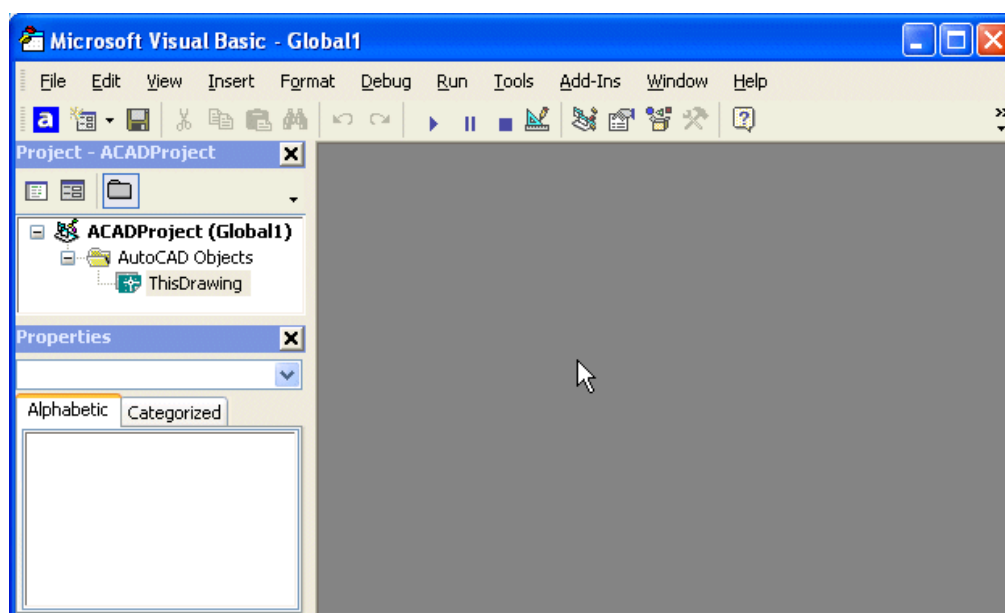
Microsoft Visual Basic - Global1

File Edit View Insert Format Debug Run Tools Add-Ins Window Help

Project - ACADProject

ACADProject (Global1)
AutoCAD Objects
ThisDrawing

Properties

Alphabetic Categorized